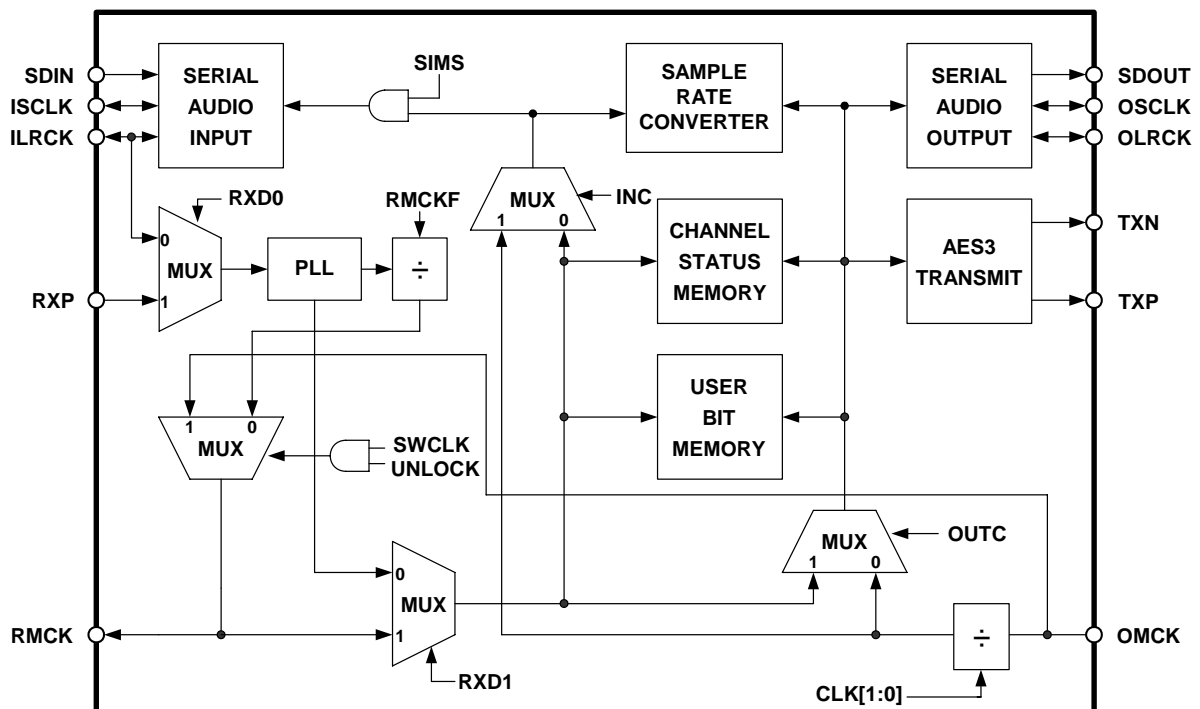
SDIN
ISCLK
ILRCK
SERIAL AUDIO INPUT
SIMS
SAMPLE RATE CONVERTER
SERIAL AUDIO OUTPUT
SDOUT
OSCLK
OLRCK
RXD0
RMCKF
MUX
INC
1
0
0
MUX
1
PLL
÷
CHANNEL STATUS MEMORY
AES3 TRANSMIT
TXN
TXP
RXP
1
0
MUX
SWCLK
UNLOCK
USER BIT MEMORY
MUX
OUTC
1
0
0
MUX
1
RMCK
RXD1
÷
OMCK
CLK[1:0]